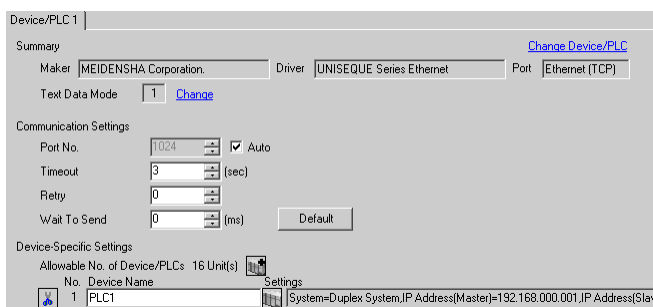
Device/PLC 1

Summary

Change Device/PLC

Maker MEIDENSHA Corporation. Driver UNISEQUE Series Ethernet Port Ethernet (TCP)

Text Data Mode 1 Change

Communication Settings

Port No. 1024 Auto

Timeout 3 (sec)

Retry 0

Wait To Send 0 (ms) Default

Device-Specific Settings

Allowable No. of Device/PLCs 16 Unit(s)

No. Device Name Settings

1 PLC1 System=Duplex System,IP Address(Master)=192.168.000.001,IP Address(Slav